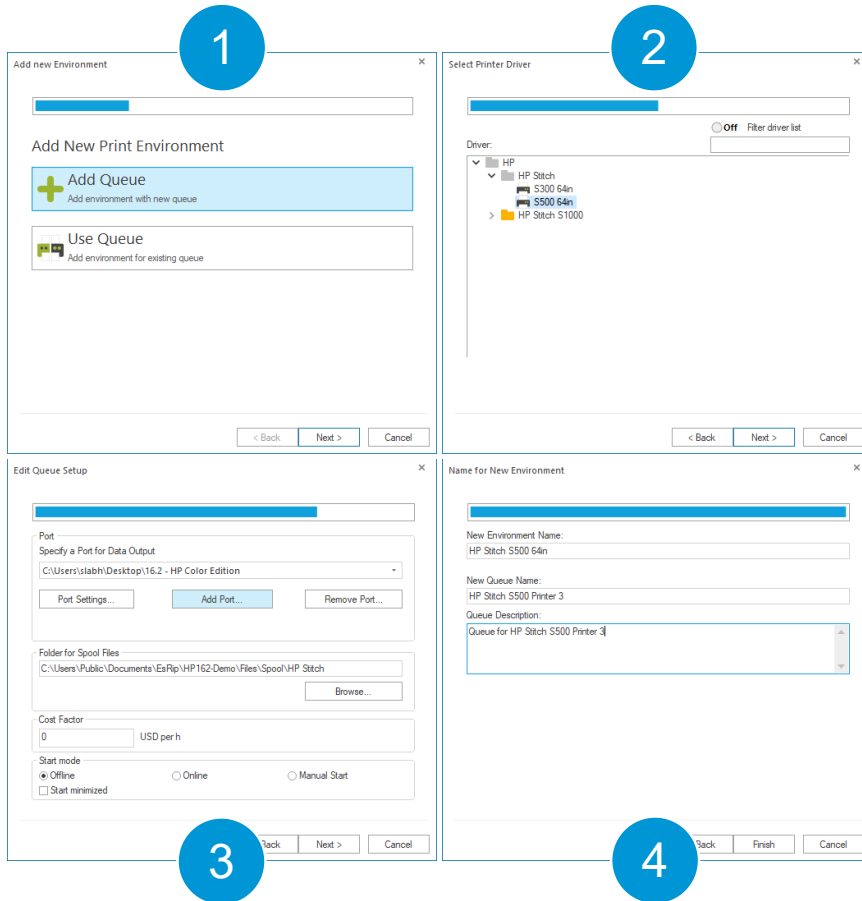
1

Add new Environment ×

Add New Print Environment

Add Queue
Add environment with new queue

Use Queue
Add environment for existing queue

< Back Next > Cancel

2

Select Printer Driver ×

Off Filter driver list

Driver:

HP
HP Stitch
S300 64in
S500 64in
HP Stitch S1000

< Back Next > Cancel

Edit Queue Setup ×

Port
Specify a Port for Data Output
C:\Users\slabh\Desktop\16.2 - HP Color Edition

Port Settings... Add Port... Remove Port...

Folder for Spool Files
C:\Users\Public\Documents\EsRip\HP162-Demo\Files\Spool\HP Stitch

Browse...

Cost Factor
0 USD per h

Start mode
Offline Online Manual Start
Start minimized

Back Next > Cancel

3

Name for New Environment ×

New Environment Name:
HP Stitch S500 64in

New Queue Name:
HP Stitch S500 Printer 3

Queue Description:
Queue for HP Stitch S500 Printer 3

Back Finish Cancel

4